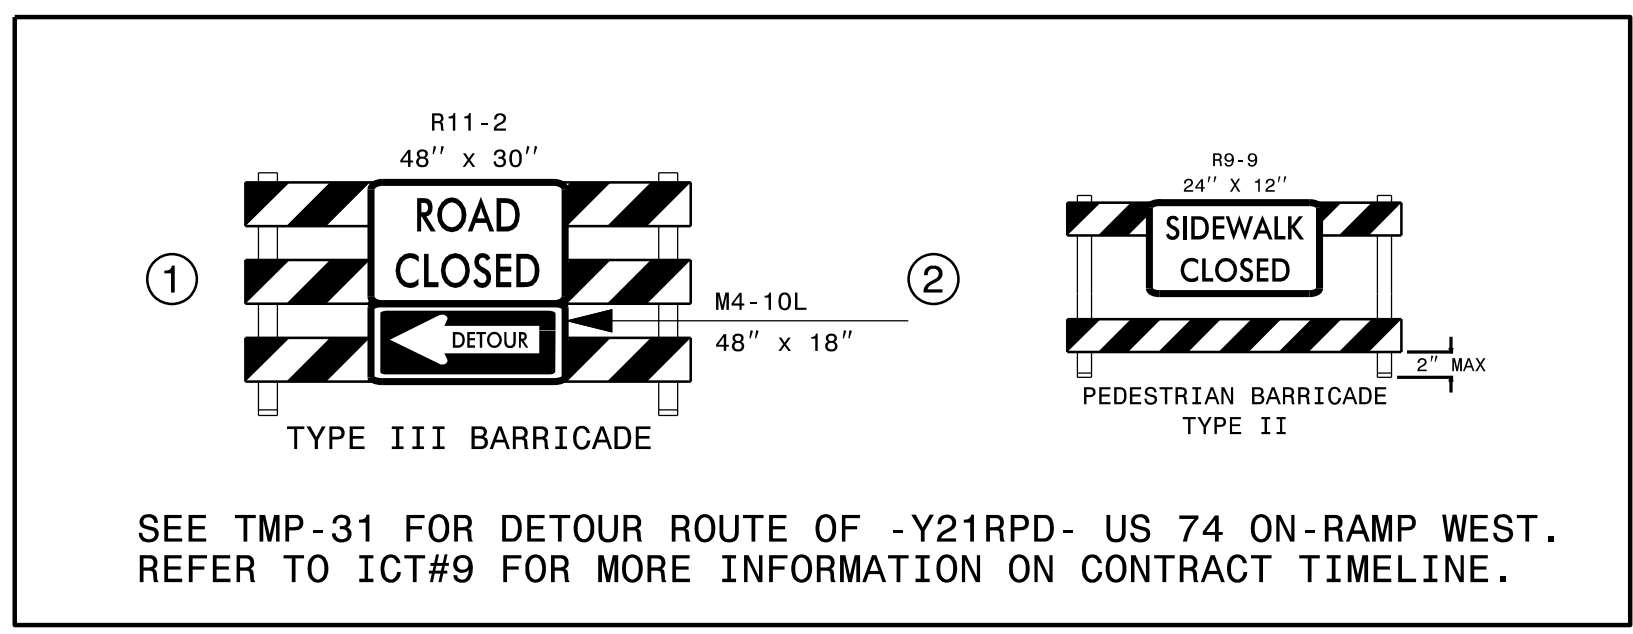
R11-2
48″ x 30″

ROAD CLOSED

①

DETOUR

M4-10L
48″ x 18″

TYPE III BARRICADE

②

R9-9
24″ X 12″

SIDEWALK CLOSED

2″ MAX

PEDESTRIAN BARRICADE
TYPE II

SEE TMP-31 FOR DETOUR ROUTE OF -Y21RPD- US 74 ON-RAMP WEST.
REFER TO ICT#9 FOR MORE INFORMATION ON CONTRACT TIMELINE.